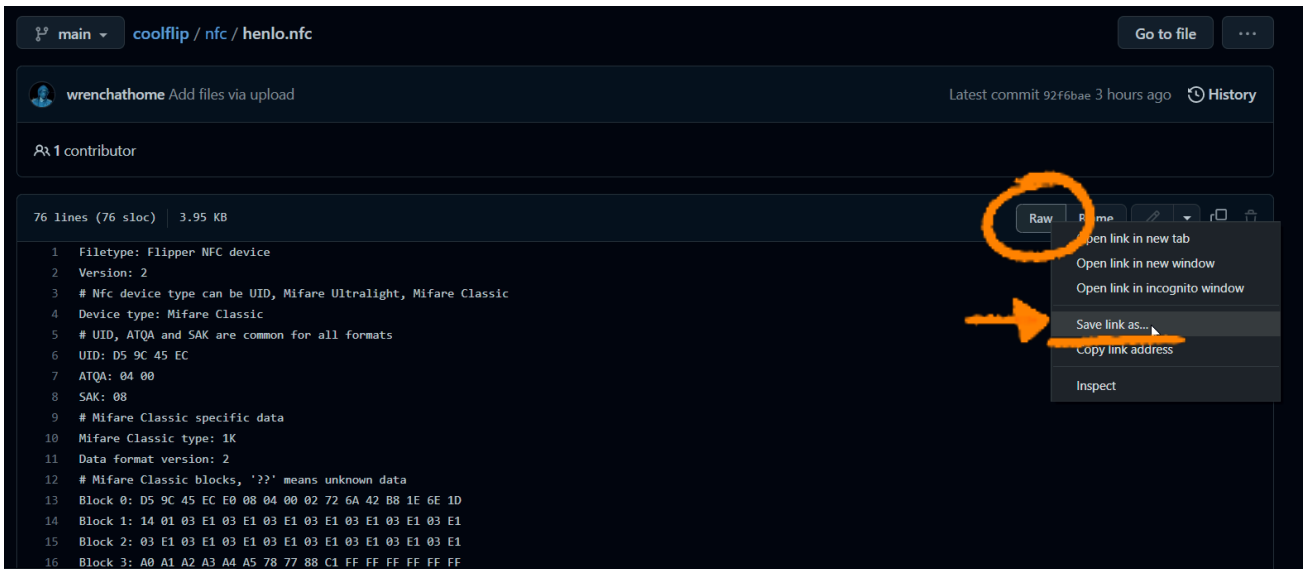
main coolflip / nfc / henlo.nfc

Go to file ···

wrenchathome Add files via upload

Latest commit 92f6bae 3 hours ago History

1 contributor

76 lines (76 sloc) 3.95 KB

Raw Blame

Open link in new tab
Open link in new window
Open link in incognito window
Save link as...
Copy link address
Inspect

1 Filetype: Flipper NFC device
2 Version: 2
3 # Nfc device type can be UID, Mifare Ultralight, Mifare Classic
4 Device type: Mifare Classic
5 # UID, ATQA and SAK are common for all formats
6 UID: D5 9C 45 EC
7 ATQA: 04 00
8 SAK: 08
9 # Mifare Classic specific data
10 Mifare Classic type: 1K
11 Data format version: 2
12 # Mifare Classic blocks, '??' means unknown data
13 Block 0: D5 9C 45 EC E0 08 04 00 02 72 6A 42 B8 1E 6E 1D
14 Block 1: 14 01 03 E1 03 E1 03 E1 03 E1 03 E1 03 E1 03 E1
15 Block 2: 03 E1 03 E1 03 E1 03 E1 03 E1 03 E1 03 E1 03 E1
16 Block 3: A0 A1 A2 A3 A4 A5 78 77 88 C1 FF FF FF FF FF FF